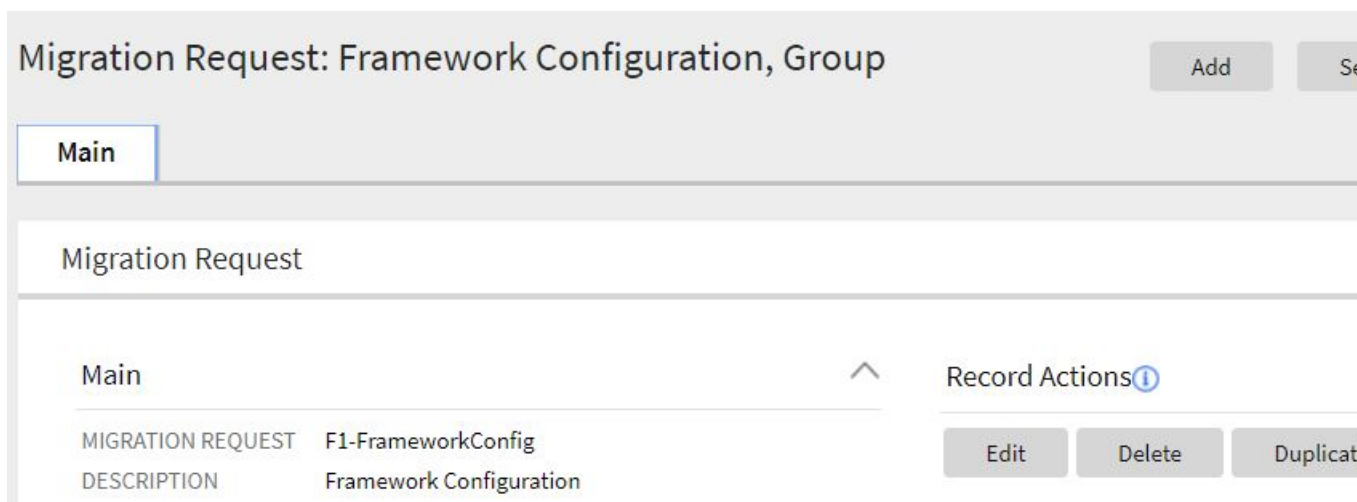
Migration Request: Framework Configuration, Group

Add

Se

Main

Migration Request

Main

Record Actions

MIGRATION REQUEST F1-FrameworkConfig
DESCRIPTION Framework Configuration

Edit

Delete

Duplicat